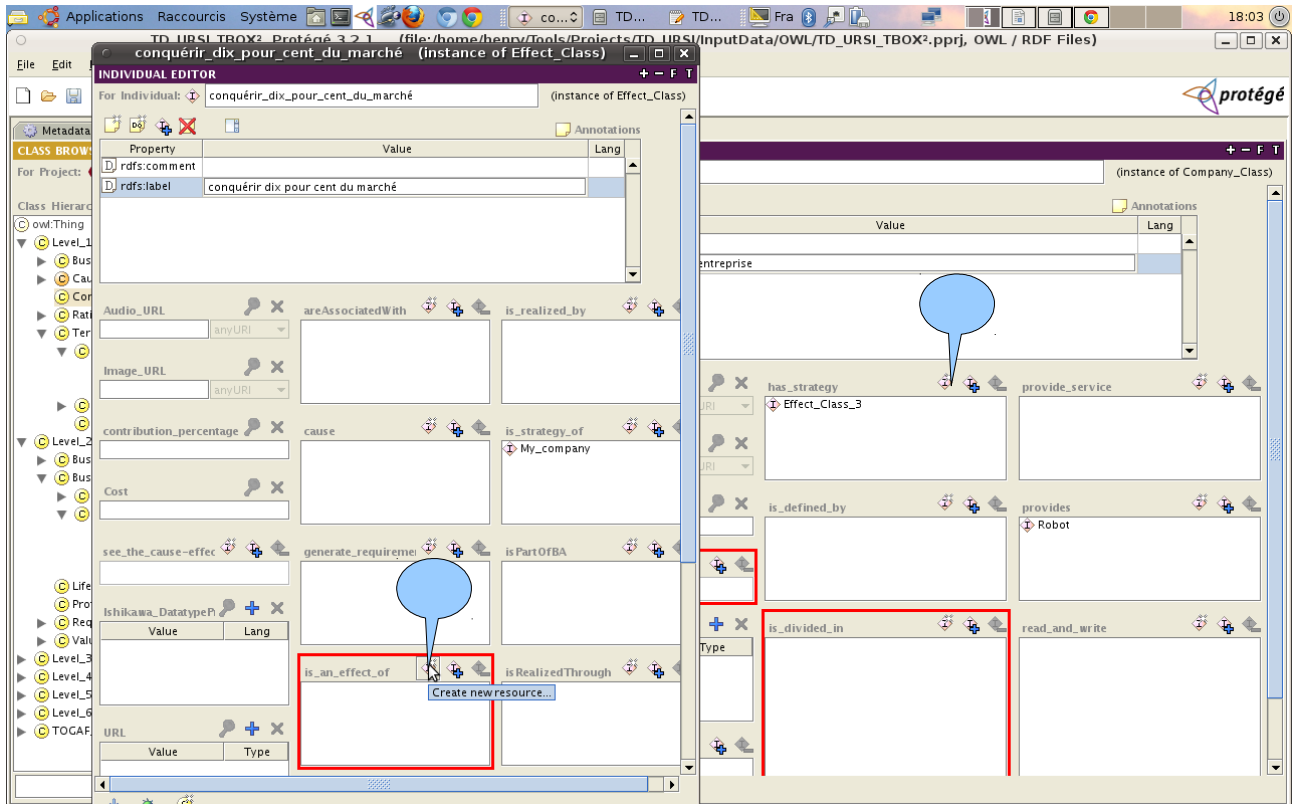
Applications Raccourcis Système co... TD... TD... Fra 18:03

TD_URSI_TBOX². Protégé 3.2.1 (file:/home/henry/Tools/Projects/TD_URSI/InputData/OWL/TD_URSI_TBOX².pprj, OWL / RDF Files)

File Edit

protégé

Metadata

CLASS BROWSER

For Project:

Class Hierarchy

owl:Thing
Level_1
Bus
Cau
Con
Rati
Ter
Level_2
Bus
Bus
Life
Prot
Req
Valu
Level_3
Level_4
Level_5
Level_6
TOGAF

conquérir_dix_pour_cent_du_marché (instance of Effect_Class)

INDIVIDUAL EDITOR + − F T

For Individual: conquérir_dix_pour_cent_du_marché (instance of Effect_Class)

Annotations

| Property | Value | Lang |
|---|---|---|
| rdfs:comment | | |
| rdfs:label | conquérir dix pour cent du marché | |

Audio_URL
anyURI
areAssociatedWith
is_realized_by

Image_URL
anyURI

contribution_percentage
cause
is_strategy_of
My_company

Cost

see_the_cause-effec
generate_requireme
isPartOfBA

Ishikawa_DatatypeP

| Value | Lang |
|---|---|

is_an_effect_of
isRealizedThrough
Create new resource...

URL

| Value | Type |
|---|---|

(instance of Company_Class)

Annotations

| Value | Lang |
|---|---|
| entreprise | |

has_strategy
Effect_Class_3
provide_service

is_defined_by
provides
Robot

Type

is_divided_in
read_and_write